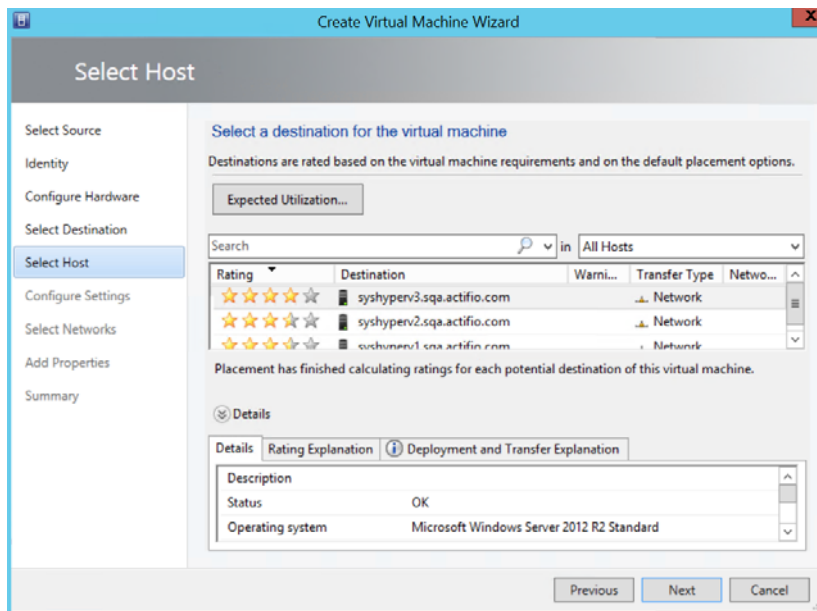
Create Virtual Machine Wizard

Select Host

Select Source
Identity
Configure Hardware
Select Destination
Select Host
Configure Settings
Select Networks
Add Properties
Summary

Select a destination for the virtual machine

Destinations are rated based on the virtual machine requirements and on the default placement options.

Expected Utilization...

Search
in All Hosts

| Rating | Destination | Warni... | Transfer Type | Netwo... |
|---|---|---|---|---|
| | syshyperv3.sqa.actifio.com | | Network | |
| | syshyperv2.sqa.actifio.com | | Network | |
| | syshyperv1.sqa.actifio.com | | Network | |

Placement has finished calculating ratings for each potential destination of this virtual machine.

Details

Details | Rating Explanation | Deployment and Transfer Explanation

| Description | |
|---|---|
| Status | OK |
| Operating system | Microsoft Windows Server 2012 R2 Standard |

Previous Next Cancel